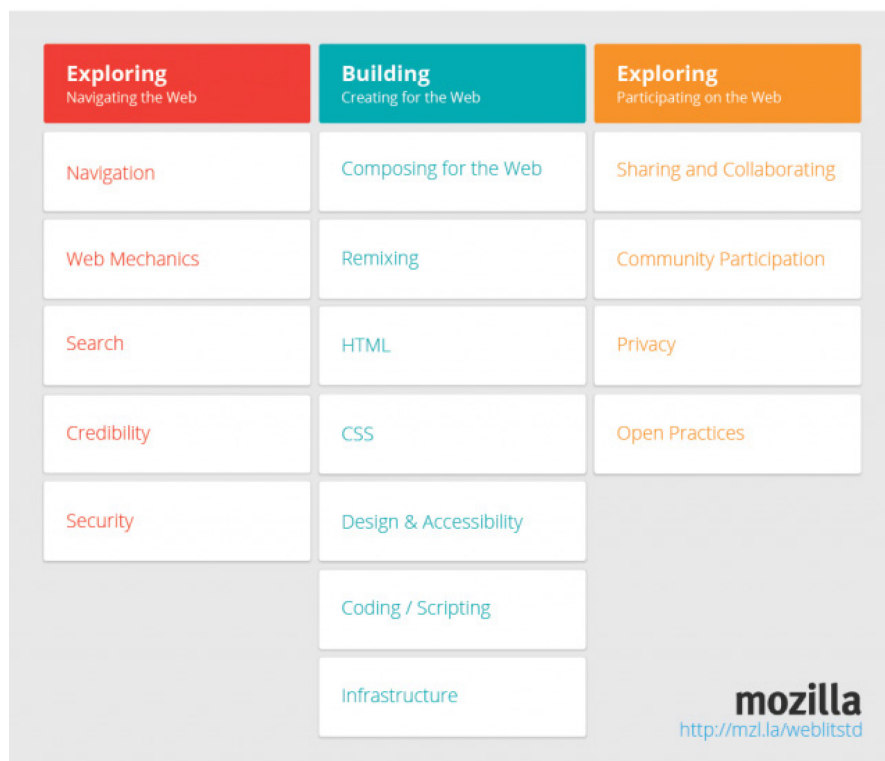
Exploring
Navigating the Web

Navigation

Web Mechanics

Search

Credibility

Security

Building
Creating for the Web

Composing for the Web

Remixing

HTML

CSS

Design & Accessibility

Coding / Scripting

Infrastructure

Exploring
Participating on the Web

Sharing and Collaborating

Community Participation

Privacy

Open Practices

mozilla
http://mzl.la/weblitstd